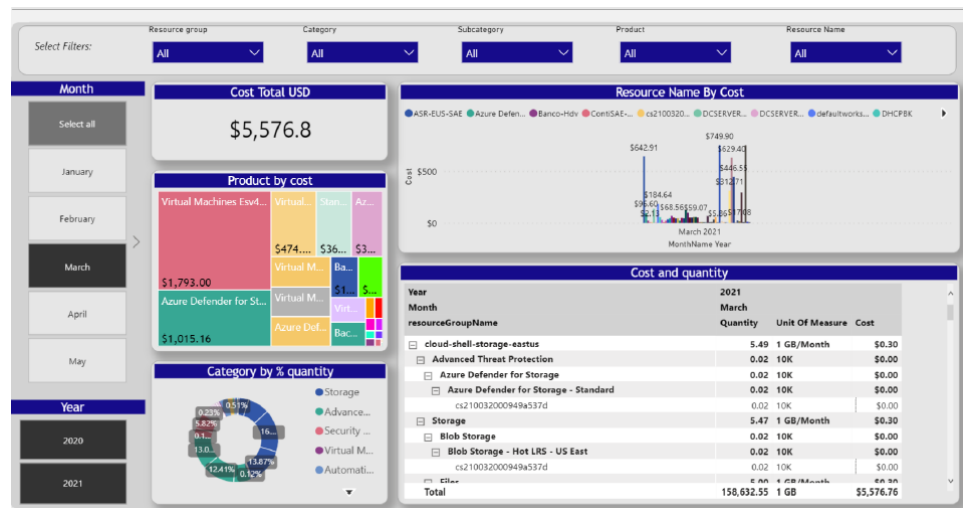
Select Filters:

Resource group
All

Category
All

Subcategory
All

Product
All

Resource Name
All

Month
Select all
January
February
March
April
May

Year
2020
2021

Cost Total USD
$5,576.8

Product by cost
Virtual Machines Esv4...
$1,793.00
Azure Defender for St...
$1,015.16
Virtual...
$474....
Stor...
$36...
Az...
$3...
Virtual M...
Ba...
$1...
Virtual M...
Virt...
Azure Def...
Bac...

Category by % quantity
0.51%
0.23%
5.82%
0.1...
13.0...
12.41%
0.12%
13.87%
16....
Storage
Advance...
Security ...
Virtual M...
Automati...

Resource Name By Cost
ASR-EUS-SAE
Azure Defen...
Banco-Hdv
ContiSAE-...
cs2100320...
DCSERVER...
DCSERVER...
defaultworks...
DHCPBK
Cost
$500
$0
$642.91
$749.90
$629.40
$446.55
$312.71
$184.64
$96.60
$2.13
$68.56
$59.07
$5.86
$5.77
$7.08
March 2021
MonthName Year

Cost and quantity
| Year | 2021 | | |
|---|---|---|---|
| Month | March | | |
| resourceGroupName | Quantity | Unit Of Measure | Cost |
| cloud-shell-storage-eastus | 5.49 | 1 GB/Month | $0.30 |
| Advanced Threat Protection | 0.02 | 10K | $0.00 |
| Azure Defender for Storage | 0.02 | 10K | $0.00 |
| Azure Defender for Storage - Standard | 0.02 | 10K | $0.00 |
| cs210032000949a537d | 0.02 | 10K | $0.00 |
| Storage | 5.47 | 1 GB/Month | $0.30 |
| Blob Storage | 0.02 | 10K | $0.00 |
| Blob Storage - Hot LRS - US East | 0.02 | 10K | $0.00 |
| cs210032000949a537d | 0.02 | 10K | $0.00 |
| Files | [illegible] | 1 GB/Month | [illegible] |
| Total | 158,632.55 | 1 GB | $5,576.76 |